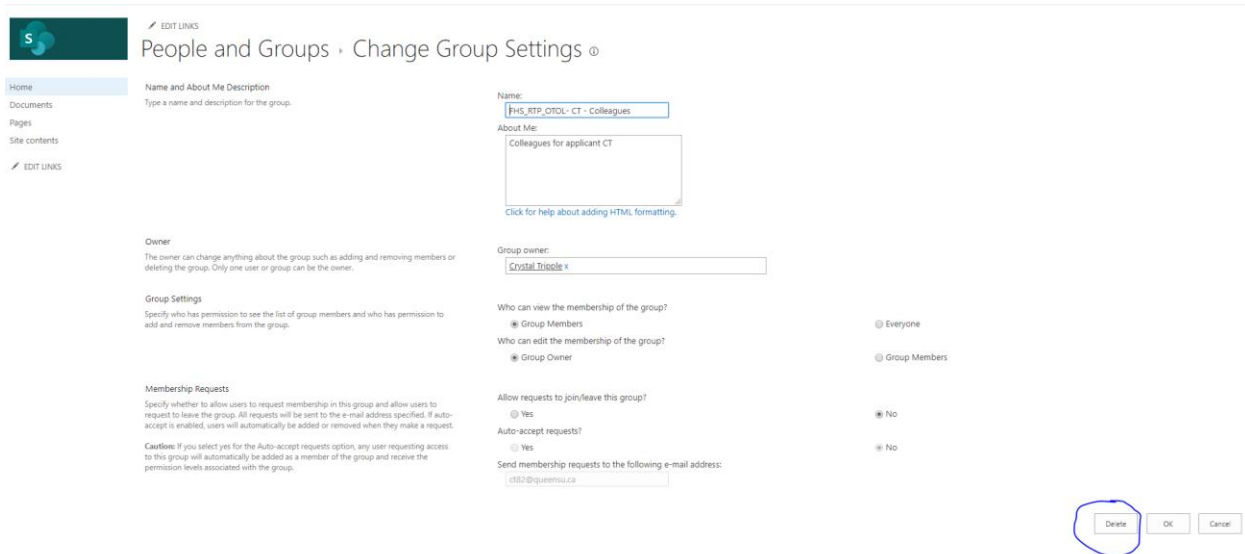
S

EDIT LINKS

People and Groups › Change Group Settings ⓘ

Home
Documents
Pages
Site contents
EDIT LINKS

Name and About Me Description
Type a name and description for the group.

Name:
FHS_RTP_OTOL- CT - Colleagues
About Me:
Colleagues for applicant CT

Click for help about adding HTML formatting.

Owner
The owner can change anything about the group such as adding and removing members or deleting the group. Only one user or group can be the owner.

Group owner:
Crystal Tripple x

Group Settings
Specify who has permission to see the list of group members and who has permission to add and remove members from the group.

Who can view the membership of the group?
Group Members
Everyone
Who can edit the membership of the group?
Group Owner
Group Members

Membership Requests
Specify whether to allow users to request membership in this group and allow users to request to leave the group. All requests will be sent to the e-mail address specified. If auto-accept is enabled, users will automatically be added or removed when they make a request.

Caution: If you select yes for the Auto-accept requests option, any user requesting access to this group will automatically be added as a member of the group and receive the permission levels associated with the group.

Allow requests to join/leave this group?
Yes
No
Auto-accept requests?
Yes
No
Send membership requests to the following e-mail address:
ct82@queensu.ca

Delete
OK
Cancel